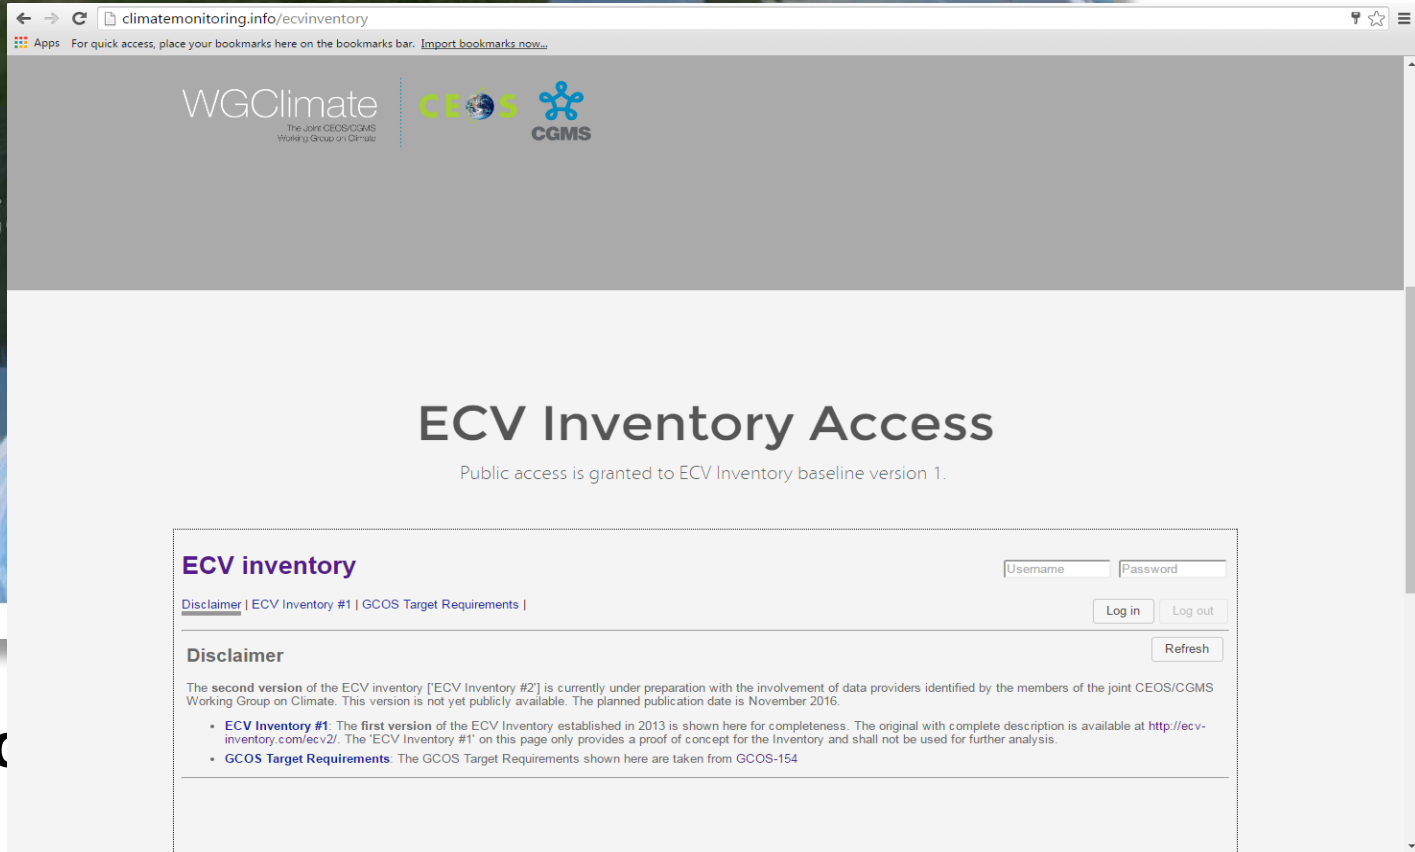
climatemonitoring.info/ecvinventory

Apps For quick access, place your bookmarks here on the bookmarks bar. Import bookmarks now...

WGClimate
The Joint CEOS/CGMS Working Group on Climate

CEOS

CGMS

ECV Inventory Access

Public access is granted to ECV Inventory baseline version 1.

ECV inventory

Username Password

Disclaimer | ECV Inventory #1 | GCOS Target Requirements |

Log in Log out

Disclaimer

Refresh

The **second version** of the ECV inventory ['ECV Inventory #2'] is currently under preparation with the involvement of data providers identified by the members of the joint CEOS/CGMS Working Group on Climate. This version is not yet publicly available. The planned publication date is November 2016.

- **ECV Inventory #1**: The **first version** of the ECV Inventory established in 2013 is shown here for completeness. The original with complete description is available at http://ecv-inventory.com/ecv2/. The 'ECV Inventory #1' on this page only provides a proof of concept for the Inventory and shall not be used for further analysis.
- **GCOS Target Requirements**: The GCOS Target Requirements shown here are taken from GCOS-154